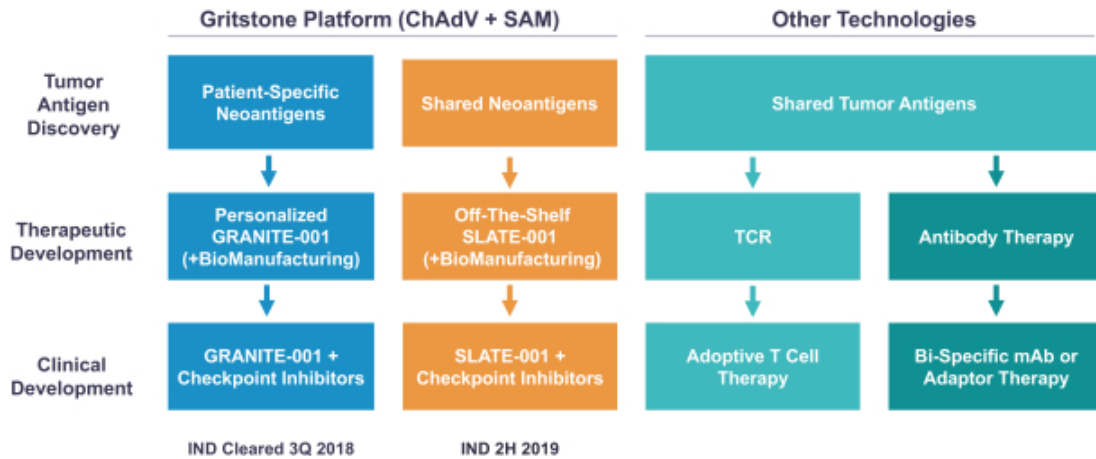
Gritstone Platform (ChAdV + SAM)

Other Technologies

Tumor Antigen Discovery

Patient-Specific Neoantigens

Shared Neoantigens

Shared Tumor Antigens

Therapeutic Development

Personalized GRANITE-001 (+BioManufacturing)

Off-The-Shelf SLATE-001 (+BioManufacturing)

TCR

Antibody Therapy

Clinical Development

GRANITE-001 + Checkpoint Inhibitors

SLATE-001 + Checkpoint Inhibitors

Adoptive T Cell Therapy

Bi-Specific mAb or Adaptor Therapy

IND Cleared 3Q 2018

IND 2H 2019